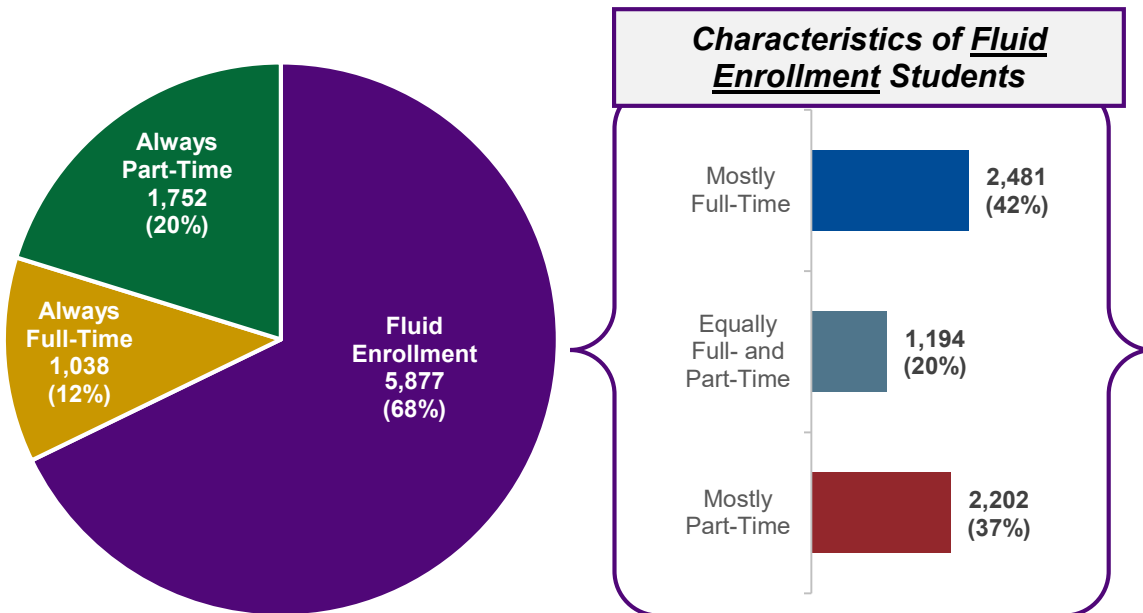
Always Part-Time 1,752 (20%)

Always Full-Time 1,038 (12%)

Fluid Enrollment 5,877 (68%)

Characteristics of Fluid Enrollment Students

Mostly Full-Time 2,481 (42%)

Equally Full- and Part-Time 1,194 (20%)

Mostly Part-Time 2,202 (37%)